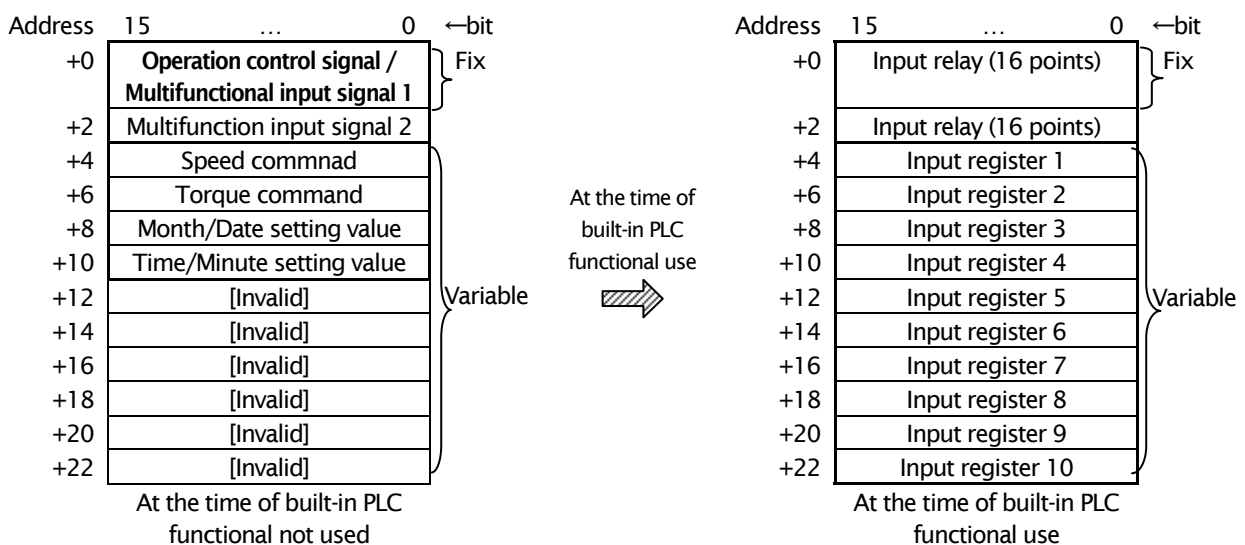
| Address | 15 … 0 ←bit | |
|---|---|---|
| +0 | Operation control signal / Multifunctional input signal 1 | Fix |
| +2 | Multifunction input signal 2 | |
| +4 | Speed commnad | Variable |
| +6 | Torque command | |
| +8 | Month/Date setting value | |
| +10 | Time/Minute setting value | |
| +12 | [Invalid] | |
| +14 | [Invalid] | |
| +16 | [Invalid] | |
| +18 | [Invalid] | |
| +20 | [Invalid] | |
| +22 | [Invalid] | |

At the time of built-in PLC functional not used

At the time of built-in PLC functional use

| Address | 15 … 0 ←bit | |
|---|---|---|
| +0 | Input relay (16 points) | Fix |
| +2 | Input relay (16 points) | |
| +4 | Input register 1 | Variable |
| +6 | Input register 2 | |
| +8 | Input register 3 | |
| +10 | Input register 4 | |
| +12 | Input register 5 | |
| +14 | Input register 6 | |
| +16 | Input register 7 | |
| +18 | Input register 8 | |
| +20 | Input register 9 | |
| +22 | Input register 10 | |

At the time of built-in PLC functional use